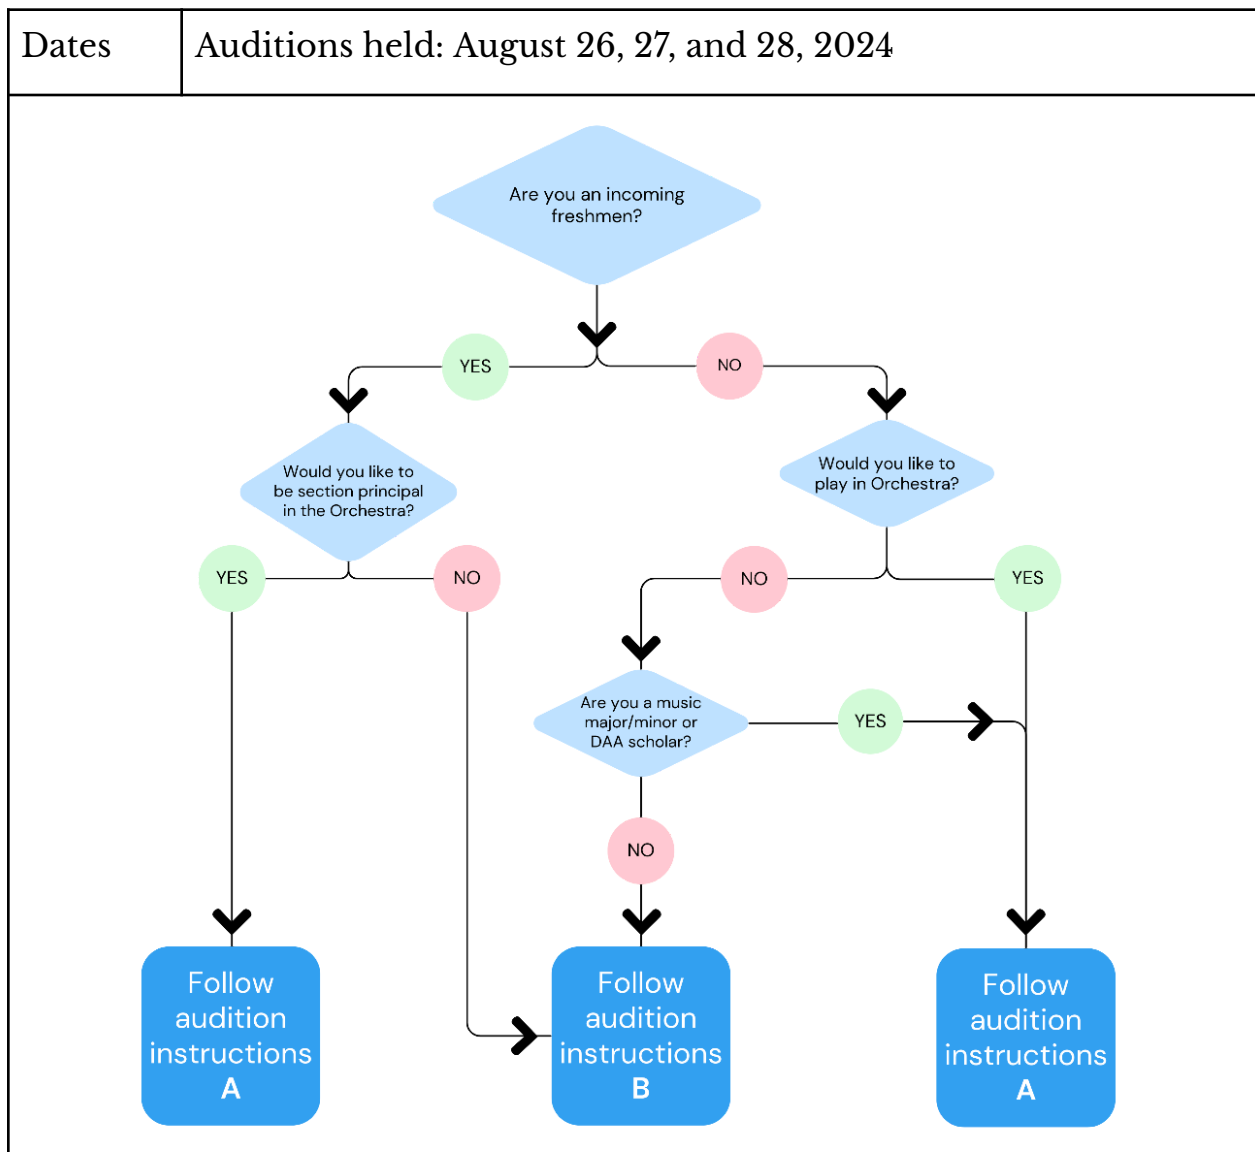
| Dates | Auditions held: August 26, 27, and 28, 2024 |
|---|---|

Are you an incoming freshmen?

YES

NO

Would you like to be section principal in the Orchestra?

Would you like to play in Orchestra?

YES

NO

NO

YES

Are you a music major/minor or DAA scholar?

YES

NO

Follow audition instructions A

Follow audition instructions B

Follow audition instructions A